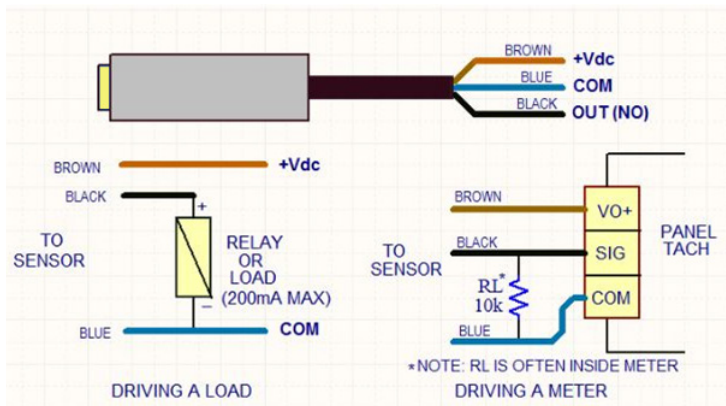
BROWN +Vdc
BLUE COM
BLACK OUT (NO)

BROWN +Vdc
BLACK
+
TO SENSOR
RELAY OR LOAD (200mA MAX)
−
BLUE COM

DRIVING A LOAD

BROWN
BLACK
TO SENSOR
RL*
10k
BLUE
VO+
SIG
COM
PANEL TACH

*NOTE: RL IS OFTEN INSIDE METER

DRIVING A METER